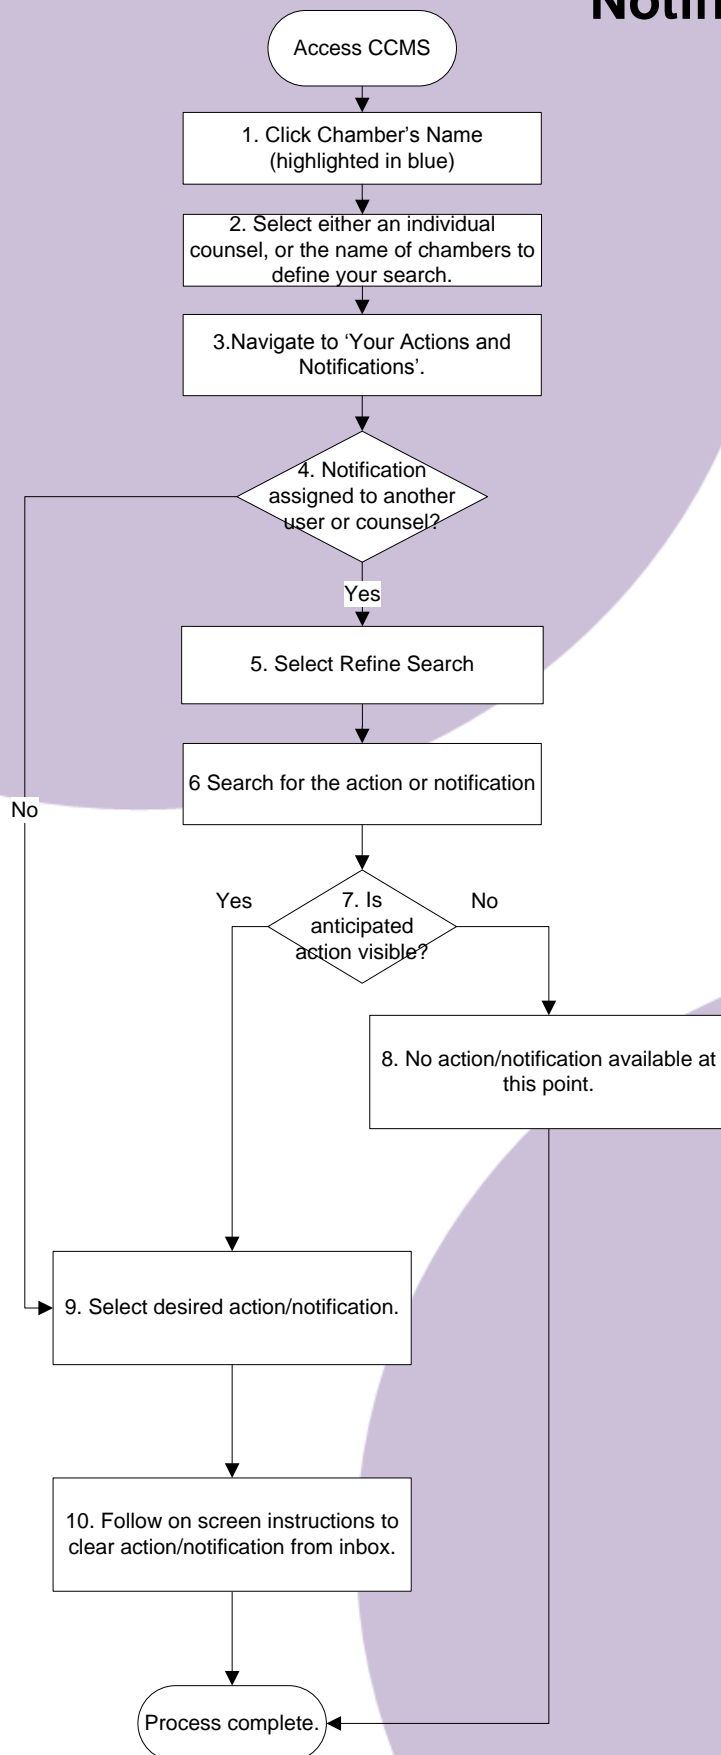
Notifi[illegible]

Access CCMS

1. Click Chamber's Name (highlighted in blue)

2. Select either an individual counsel, or the name of chambers to define your search.

3.Navigate to 'Your Actions and Notifications'.

4. Notification assigned to another user or counsel?

No

Yes

5. Select Refine Search

6 Search for the action or notification

Yes

7. Is anticipated action visible?

No

8. No action/notification available at this point.

9. Select desired action/notification.

10. Follow on screen instructions to clear action/notification from inbox.

Process complete.